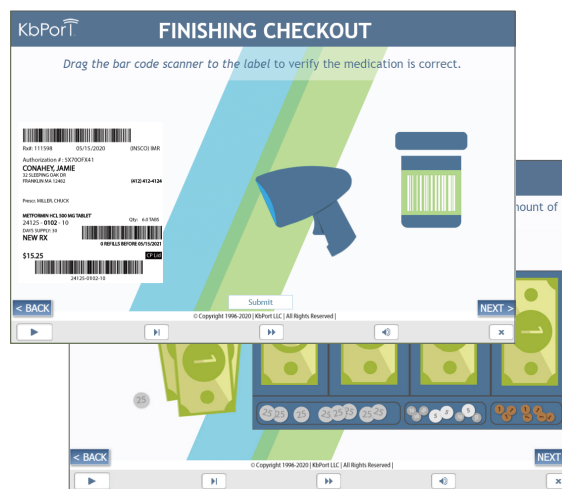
KbPort

FINISHING CHECKOUT

Drag the bar code scanner to the label to verify the medication is correct.

Rx#: 111598 05/15/2020 (INSCO) IMR
Authorization #: 5X70OFX41
CONAHEY, JAMIE
32 SLEEPING OAK DR
FRANKLIN MA 12402 (412) 412-4124

Presc: MILLER, CHUCK

METFORMIN HCL 500 MG TABLET Qty: 60 TABS
24125 - 0102 - 10
DAYS SUPPLY: 30
NEW RX 0 REFILLS BEFORE 05/15/2021
$15.25 CP Ltd
24125-0102-10

< BACK
Submit
NEXT >
© Copyright 1996-2020 | KbPort LLC | All Rights Reserved |

nount of

25

< BACK
NEXT
© Copyright 1996-2020 | KbPort LLC | All Rights Reserved |